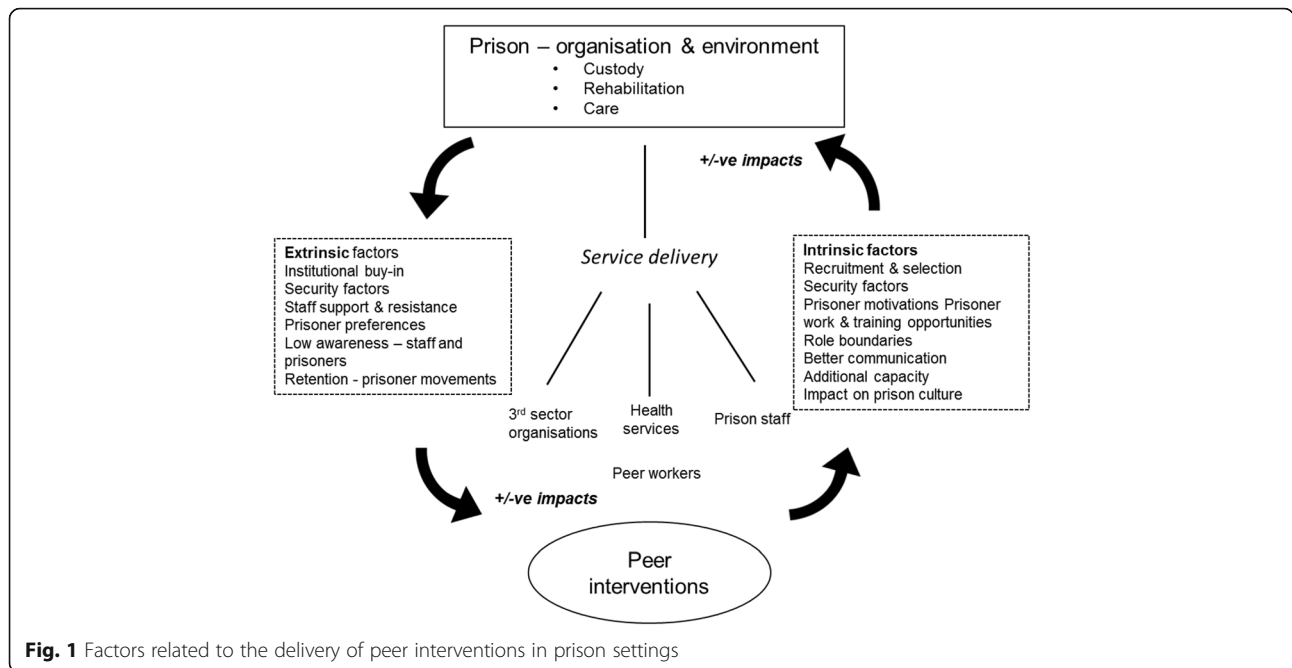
Prison – organisation & environment
• Custody
• Rehabilitation
• Care

+/-ve impacts

Extrinsic factors
Institutional buy-in
Security factors
Staff support & resistance
Prisoner preferences
Low awareness – staff and prisoners
Retention - prisoner movements

Service delivery

Intrinsic factors
Recruitment & selection
Security factors
Prisoner motivations Prisoner work & training opportunities
Role boundaries
Better communication
Additional capacity
Impact on prison culture

3$^{rd}$ sector organisations

Health services

Prison staff

Peer workers

+/-ve impacts

Peer interventions

Fig. 1 Factors related to the delivery of peer interventions in prison settings